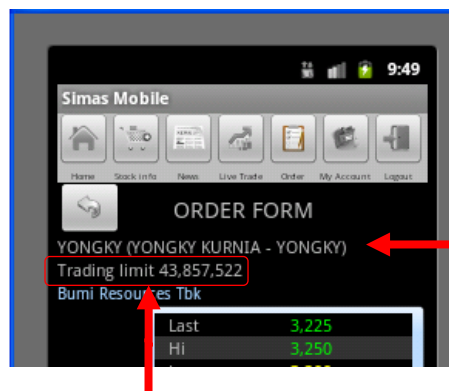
9:49

Simas Mobile

Home Stock info News Live Trade Order My Account Logout

ORDER FORM

YONGKY (YONGKY KURNIA - YONGKY)

Trading limit 43,857,522

Bumi Resources Tbk

| Last | 3,225 |
|---|---|
| Hi | 3,250 |
| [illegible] | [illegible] |